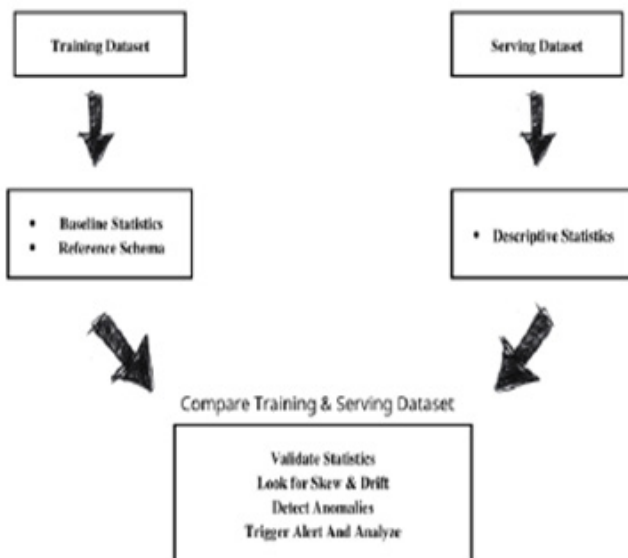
Training Dataset

Serving Dataset

• Baseline Statistics
• Reference Schema

• Descriptive Statistics

Compare Training & Serving Dataset

Validate Statistics
Look for Skew & Drift
Detect Anomalies
Trigger Alert And Analyze